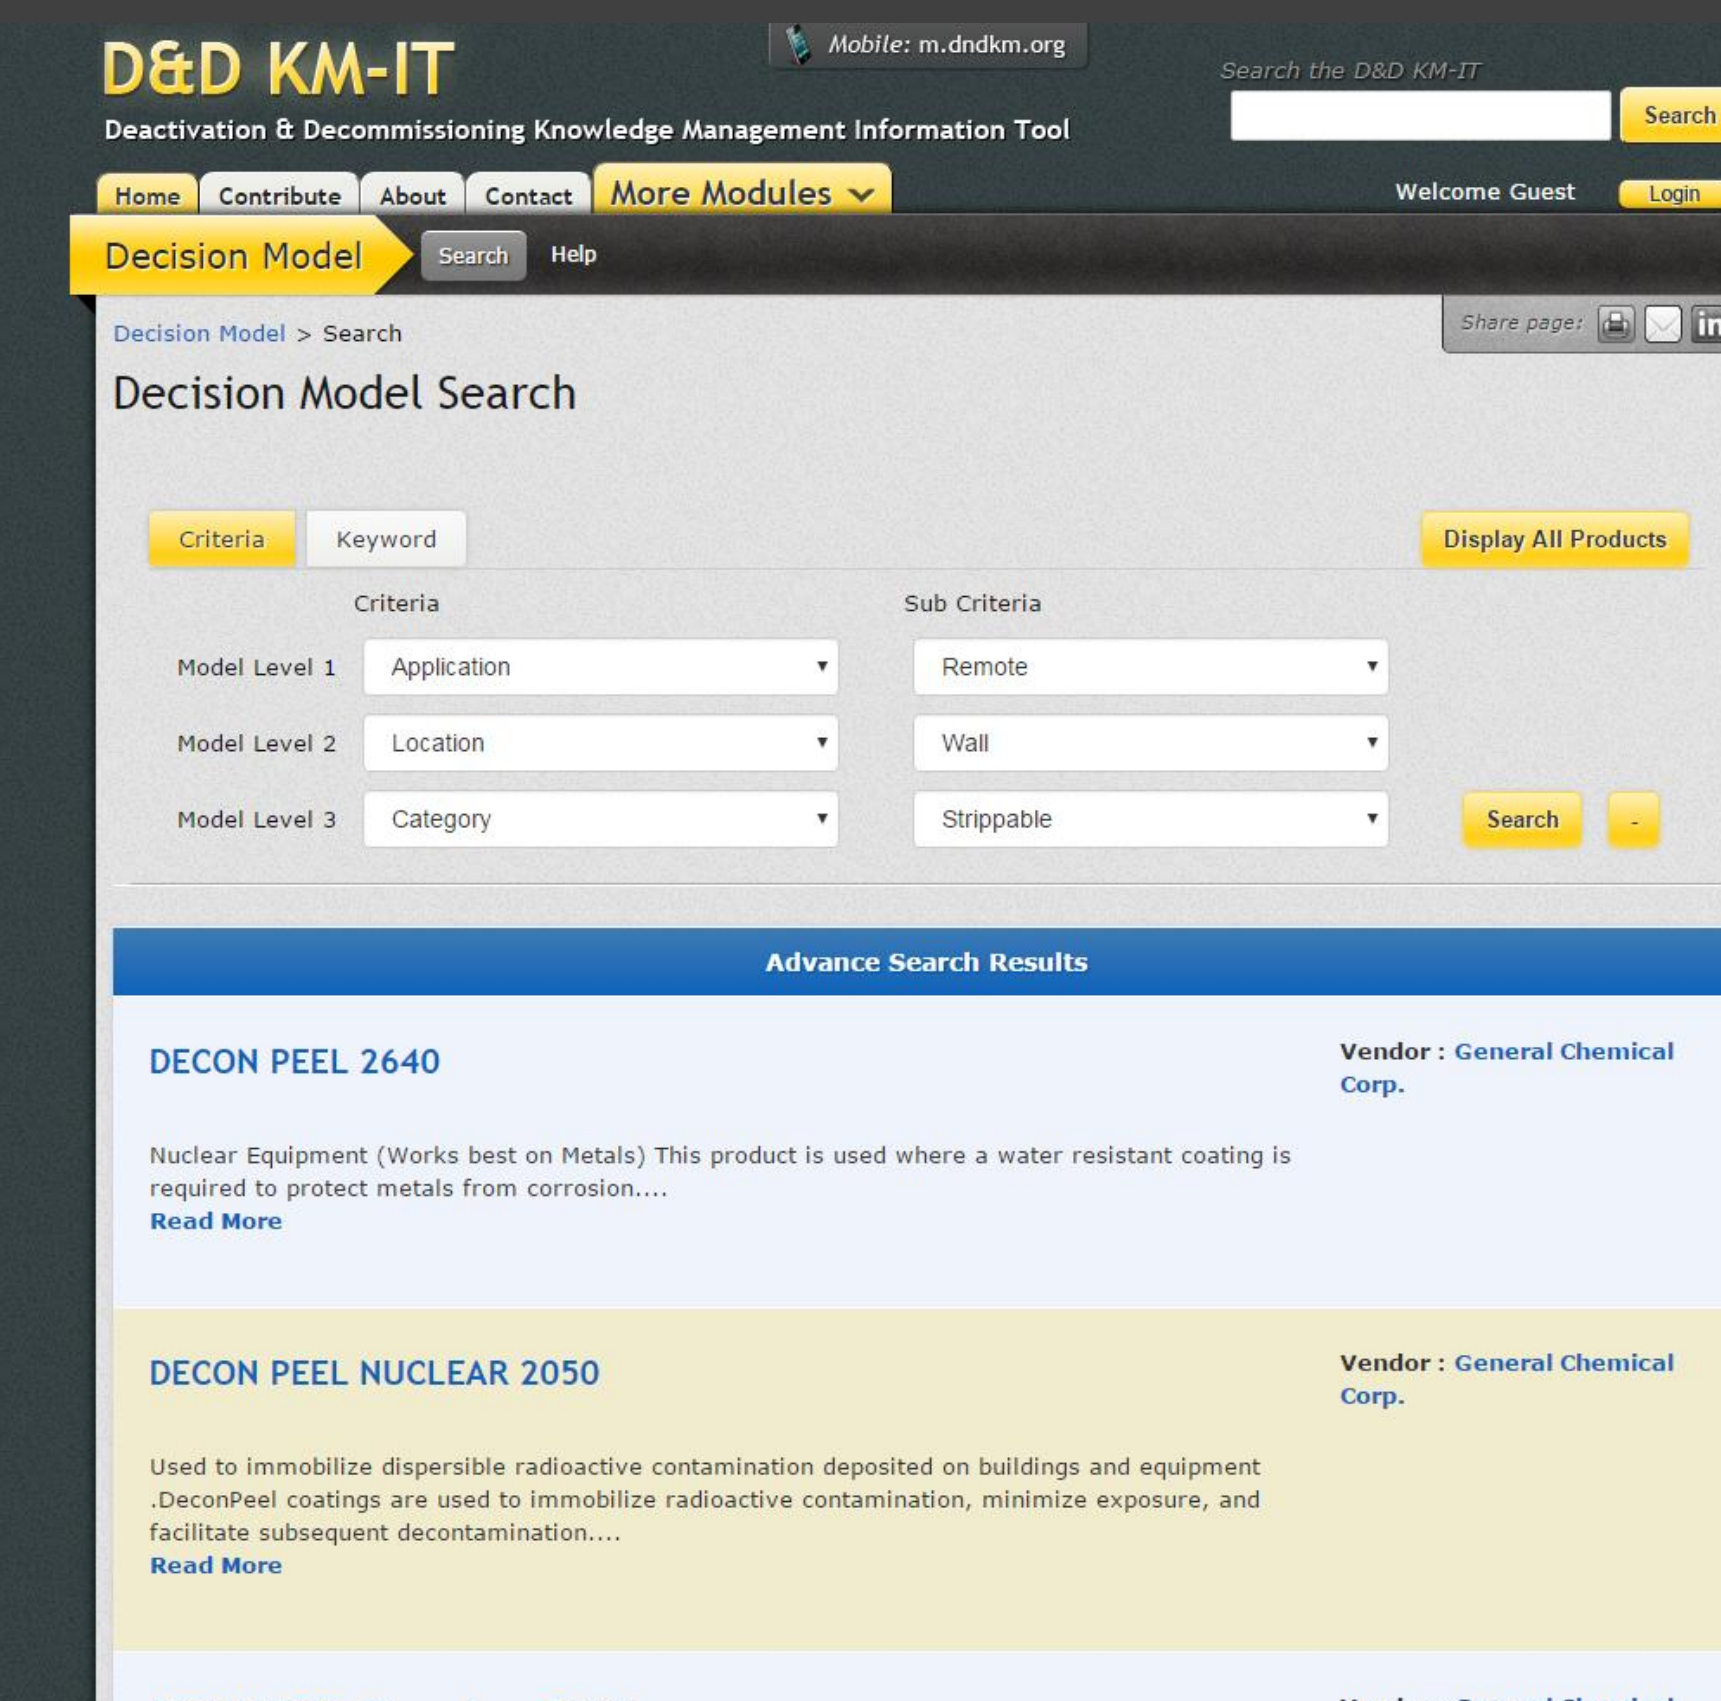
D&D KM-IT

Mobile: m.dndkm.org

Deactivation & Decommissioning Knowledge Management Information Tool

Search the D&D KM-IT

Search

Home Contribute About Contact More Modules

Welcome Guest Login

Decision Model Search Help

Share page:

Decision Model > Search

Decision Model Search

Criteria Keyword

Display All Products

Criteria

Sub Criteria

| | Criteria | Sub Criteria |
|---|---|---|
| Model Level 1 | Application | Remote |
| Model Level 2 | Location | Wall |
| Model Level 3 | Category | Strippable |

Search -

Advance Search Results

DECON PEEL 2640

Vendor : General Chemical Corp.

Nuclear Equipment (Works best on Metals) This product is used where a water resistant coating is required to protect metals from corrosion....

Read More

DECON PEEL NUCLEAR 2050

Vendor : General Chemical Corp.

Used to immobilize dispersible radioactive contamination deposited on buildings and equipment .DeconPeel coatings are used to immobilize radioactive contamination, minimize exposure, and facilitate subsequent decontamination....

Read More